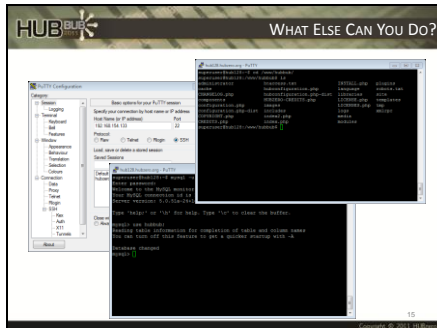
HUBBUB

WHAT ELSE CAN YOU DO?

PuTTY Configuration

Category:

Session

Logging

Terminal

Keyboard

Bell

Features

Window

Appearance

Behaviour

Translation

Selection

Colours

Connection

Data

Proxy

Telnet

Rlogin

SSH

Kex

Auth

X11

Tunnels

About

Basic options for your PuTTY session

Specify your connection by host name or IP address

Host Name (or IP address)

Port

192.168.154.133

22

Protocol:

Raw

Telnet

Rlogin

SSH

Load, save or delete a stored session

Saved Sessions

Default

Close w

Alway

hubbub@hubbub:/var/www/hubbub

mysqlu

cache

components

configuration.php

configuration.php-dist

COPYRIGHT.php

CREDITS.php

hubbub@hubbub: ~$ mysql -u

Enter password:

Welcome to the MySQL monitor

Your MySQL connection id is

Server version: 5.0.51a-24

Type 'help;' or '\h' for help. Type '\c' to clear the buffer.

mysql> use hubbub;

Reading table information for completion of table and column names

You can turn off this feature to get a quicker startup with -A

Database changed

mysql>

15

Copyright © 2011 HUBbub